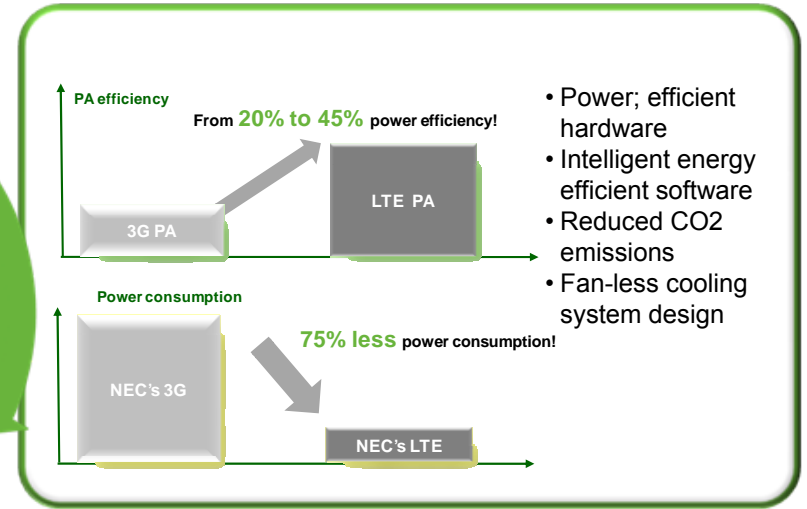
PA efficiency

From 20% to 45% power efficiency!

3G PA

LTE PA

Power consumption

75% less power consumption!

NEC's 3G

NEC's LTE

• Power; efficient hardware
• Intelligent energy efficient software
• Reduced CO2 emissions
• Fan-less cooling system design